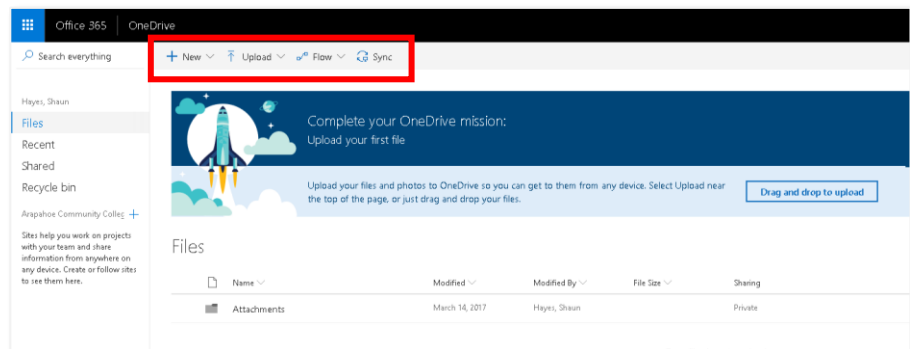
Office 365 OneDrive

Search everything

New Upload Flow Sync

Hayes, Shaun

Files

Recent

Shared

Recycle bin

Arapahoe Community Colleg +

Sites help you work on projects with your team and share information from anywhere on any device. Create or follow sites to see them here.

Complete your OneDrive mission:

Upload your first file

Upload your files and photos to OneDrive so you can get to them from any device. Select Upload near the top of the page, or just drag and drop your files.

Drag and drop to upload

Files

| | Name | Modified | Modified By | File Size | Sharing |
|---|---|---|---|---|---|
| | Attachments | March 14, 2017 | Hayes, Shaun | | Private |